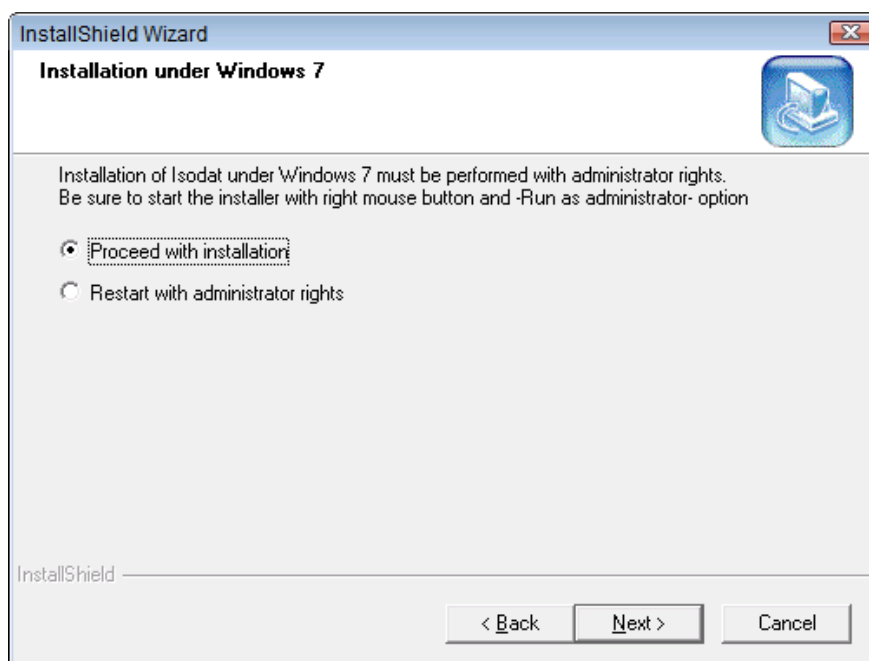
InstallShield Wizard

Installation under Windows 7

Installation of Isodat under Windows 7 must be performed with administrator rights.
Be sure to start the installer with right mouse button and -Run as administrator- option

Proceed with installation

Restart with administrator rights

InstallShield

< Back

Next >

Cancel